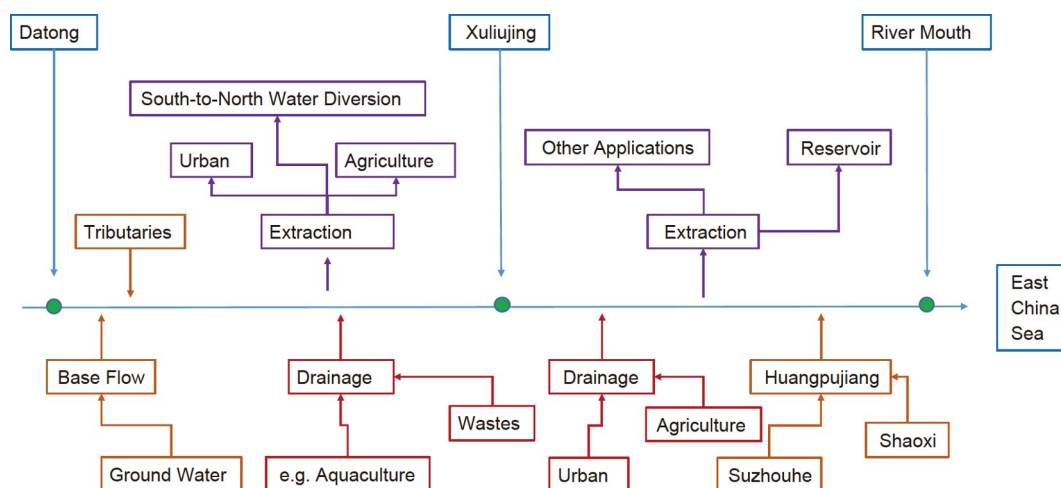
Datong

Xuliujing

River Mouth

South-to-North Water Diversion

Urban

Agriculture

Other Applications

Reservoir

Tributaries

Extraction

Extraction

East China Sea

Base Flow

Drainage

Wastes

Drainage

Agriculture

Huangpujiang

Shaoxi

Ground Water

e.g. Aquaculture

Urban

Suzhouhe